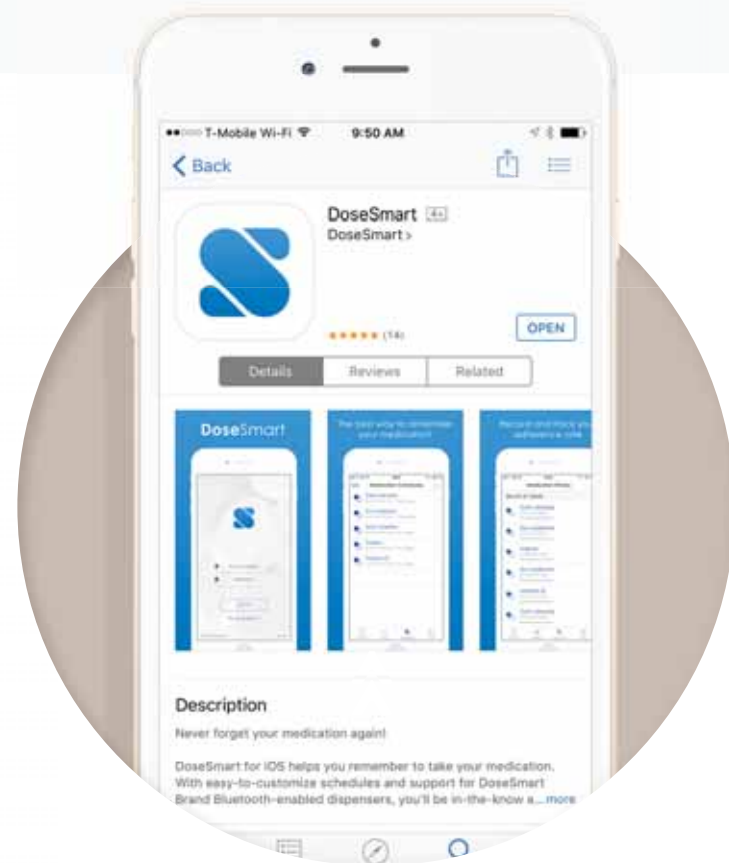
T-Mobile Wi-Fi 9:50 AM

Back

DoseSmart 4+
DoseSmart >

★★★★★ (14)

OPEN

Details Reviews Related

DoseSmart

The best way to remember your medication

Record and track your adherence rate

Description

Never forget your medication again!

DoseSmart for iOS helps you remember to take your medication. With easy-to-customize schedules and support for DoseSmart Brand Bluetooth-enabled dispensers, you'll be in-the-know a... more